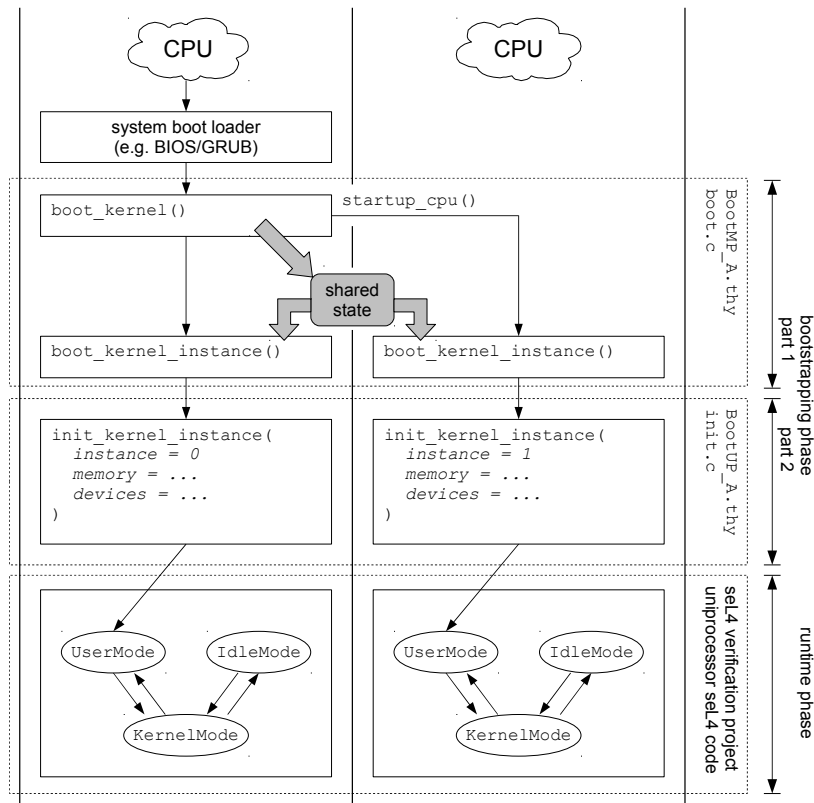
CPU

CPU

system boot loader
(e.g. BIOS/GRUB)

boot_kernel()

startup_cpu()

shared state

BootMP_A.thy
boot.c

boot_kernel_instance()

boot_kernel_instance()

bootstrapping phase
part 1

part 2

init_kernel_instance(
*instance = 0*
*memory = ...*
*devices = ...*
)

init_kernel_instance(
*instance = 1*
*memory = ...*
*devices = ...*
)

BootUP_A.thy
init.c

UserMode

IdleMode

KernelMode

UserMode

IdleMode

KernelMode

seL4 verification project
uniprocessor seL4 code

runtime phase